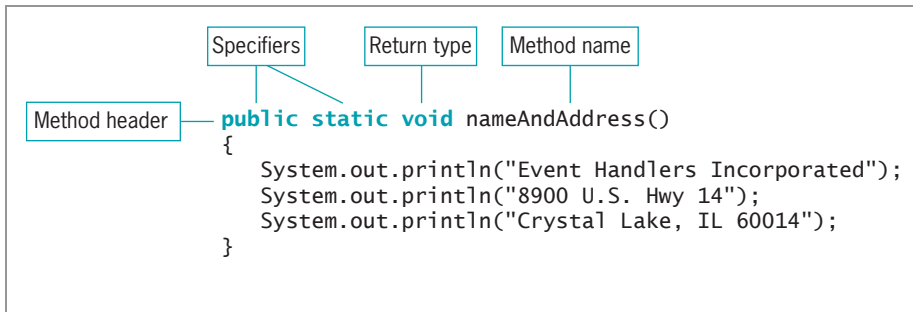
Specifiers

Return type

Method name

Method header

public static void nameAndAddress()
{
System.out.println("Event Handlers Incorporated");
System.out.println("8900 U.S. Hwy 14");
System.out.println("Crystal Lake, IL 60014");
}